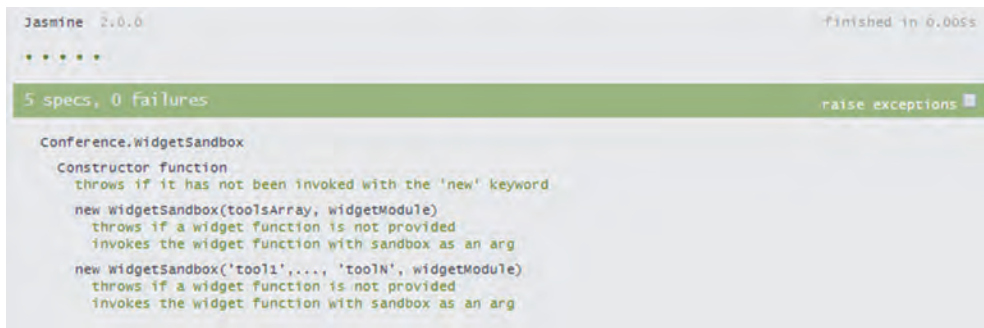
Jasmine 2.0.0

finished in 0.005s

• • • • •

5 specs, 0 failures

raise exceptions

Conference.WidgetSandbox

Constructor function
throws if it has not been invoked with the 'new' keyword

new WidgetSandbox(toolsArray, widgetModule)
throws if a widget function is not provided
invokes the widget function with sandbox as an arg

new WidgetSandbox('tool1',..., 'toolN', widgetModule)
throws if a widget function is not provided
invokes the widget function with sandbox as an arg